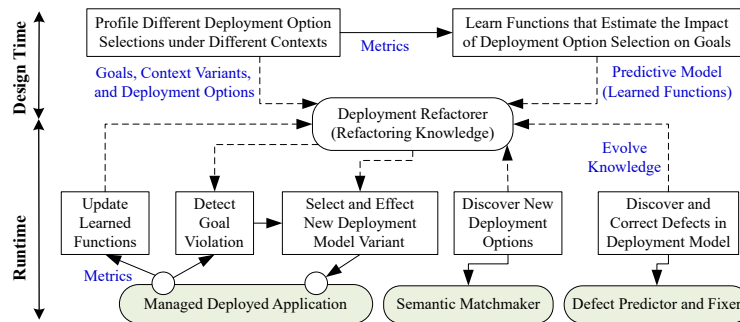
Design Time

Profile Different Deployment Option Selections under Different Contexts

Metrics

Learn Functions that Estimate the Impact of Deployment Option Selection on Goals

Goals, Context Variants, and Deployment Options

Predictive Model (Learned Functions)

Deployment Refactorer (Refactoring Knowledge)

Evolve Knowledge

Runtime

Update Learned Functions

Detect Goal Violation

Select and Effect New Deployment Model Variant

Discover New Deployment Options

Discover and Correct Defects in Deployment Model

Metrics

Managed Deployed Application

Semantic Matchmaker

Defect Predictor and Fixer